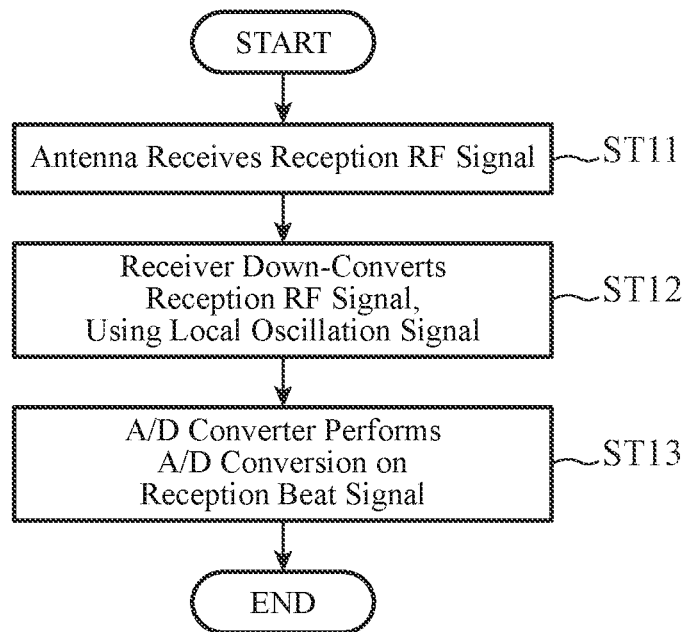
START

Antenna Receives Reception RF Signal

ST11

Receiver Down-Converts Reception RF Signal, Using Local Oscillation Signal

ST12

A/D Converter Performs A/D Conversion on Reception Beat Signal

ST13

END